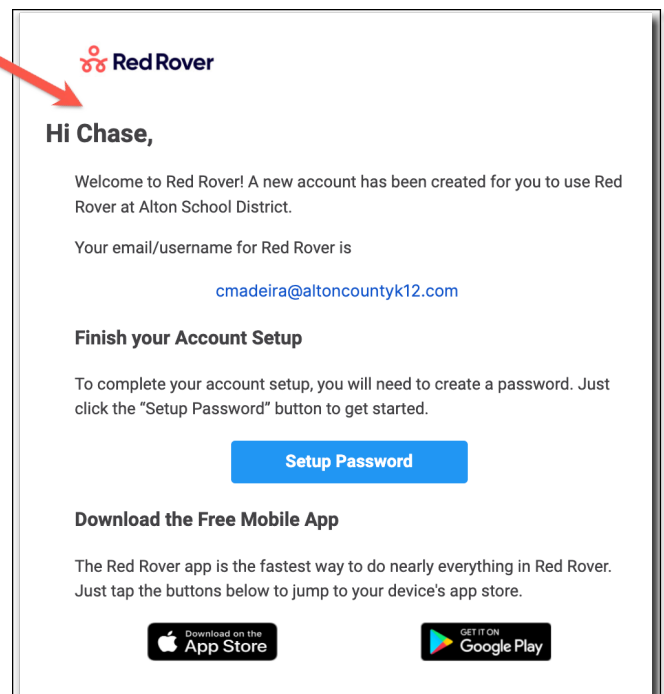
Red Rover

Hi Chase,

Welcome to Red Rover! A new account has been created for you to use Red Rover at Alton School District.

Your email/username for Red Rover is

cmadeira@altoncountyk12.com

Finish your Account Setup

To complete your account setup, you will need to create a password. Just click the “Setup Password” button to get started.

Setup Password

Download the Free Mobile App

The Red Rover app is the fastest way to do nearly everything in Red Rover. Just tap the buttons below to jump to your device's app store.

Download on the App Store

GET IT ON Google Play